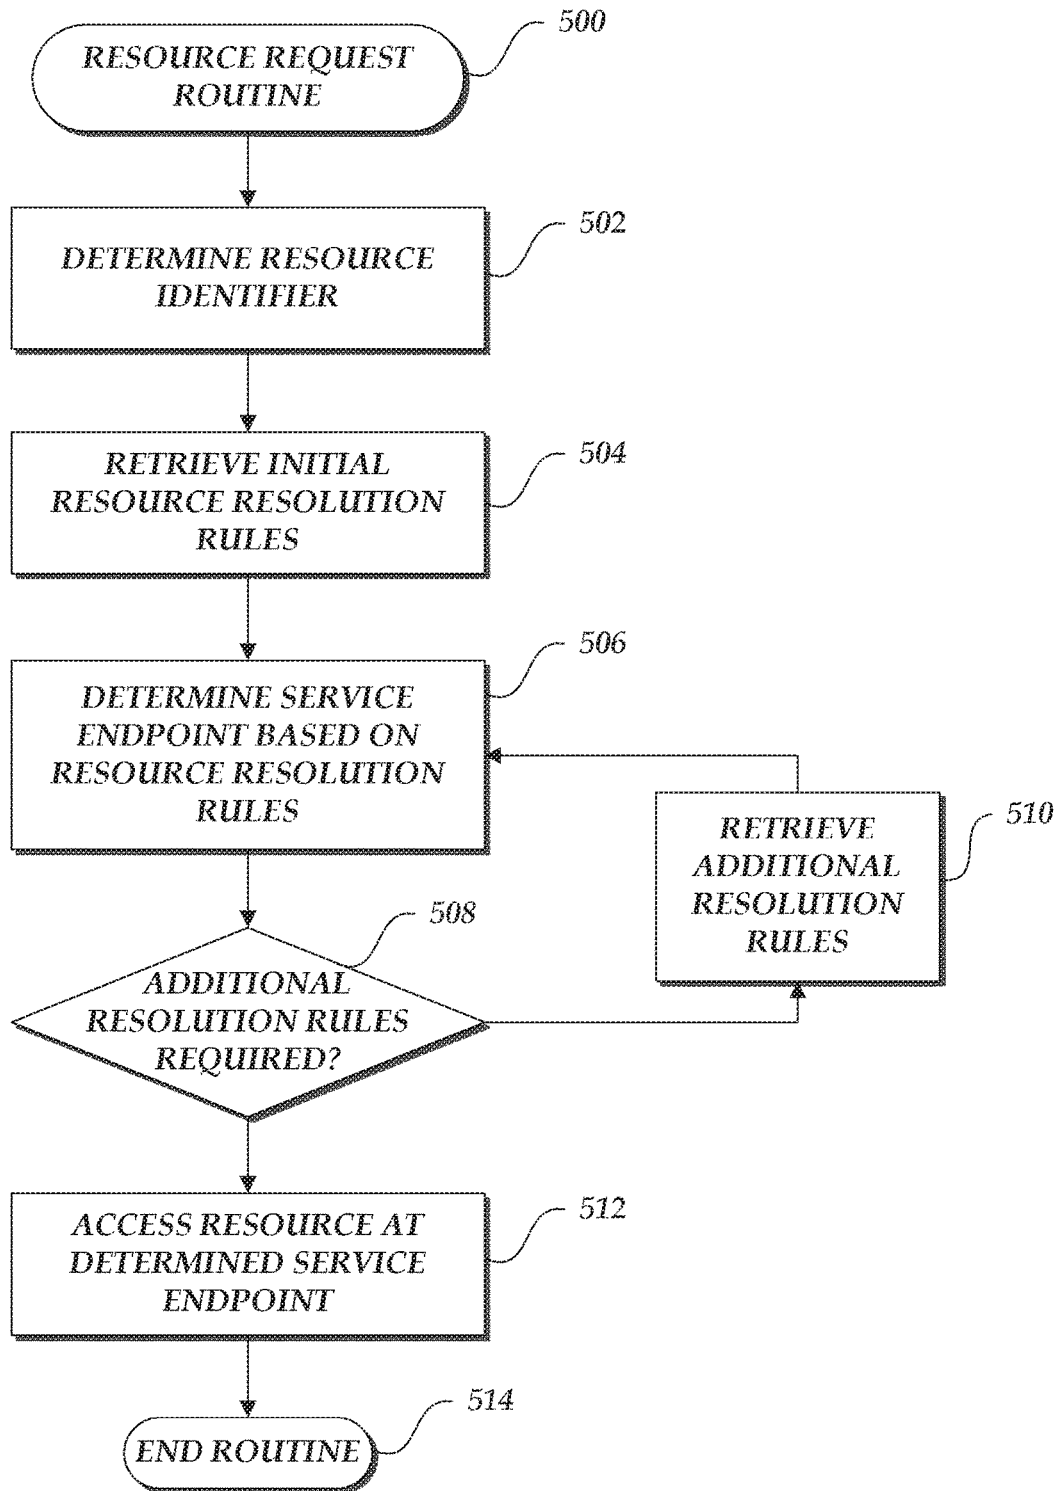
500
RESOURCE REQUEST ROUTINE

502
DETERMINE RESOURCE IDENTIFIER

504
RETRIEVE INITIAL RESOURCE RESOLUTION RULES

506
DETERMINE SERVICE ENDPOINT BASED ON RESOURCE RESOLUTION RULES

510
RETRIEVE ADDITIONAL RESOLUTION RULES

508
ADDITIONAL RESOLUTION RULES REQUIRED?

512
ACCESS RESOURCE AT DETERMINED SERVICE ENDPOINT

514
END ROUTINE